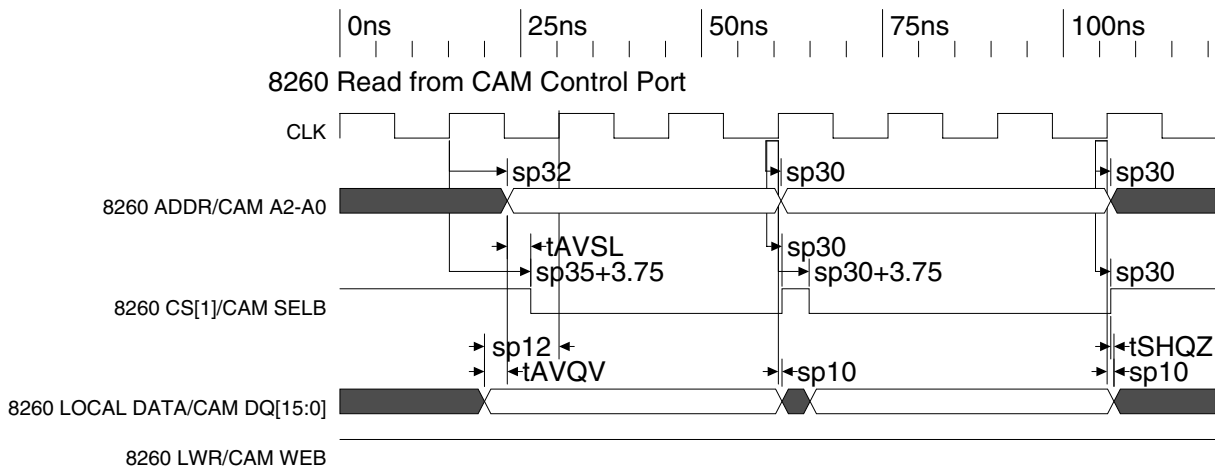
0ns 25ns 50ns 75ns 100ns

8260 Read from CAM Control Port

CLK

sp32
sp30
sp30

8260 ADDR/CAM A2-A0

tAVSL
sp30
sp35+3.75
sp30+3.75
sp30

8260 CS[1]/CAM SELB

sp12
tSHQZ
tAVQV
sp10
sp10

8260 LOCAL DATA/CAM DQ[15:0]

8260 LWR/CAM WEB